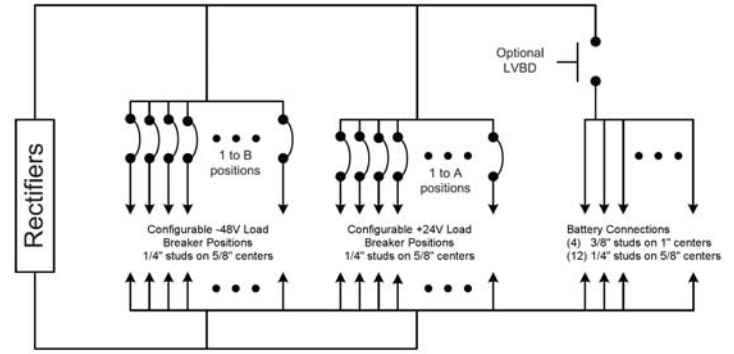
Optional LVBD

Rectifiers

1 to B positions

1 to A positions

Configurable -48V Load Breaker Positions 1/4" studs on 5/8" centers

Configurable +24V Load Breaker Positions 1/4" studs on 5/8" centers

Battery Connections
(4) 3/8" studs on 1" centers
(12) 1/4" studs on 5/8" centers